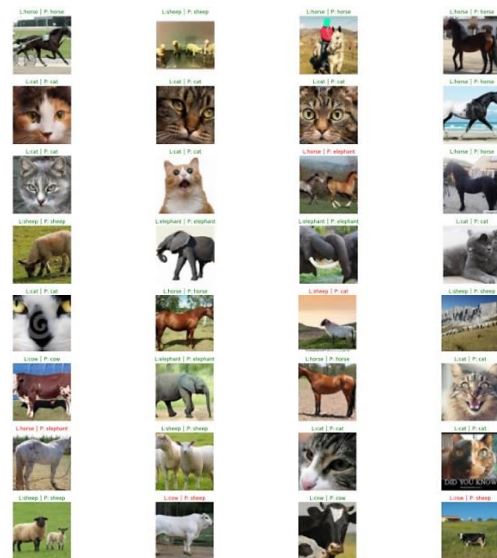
L:horse | P: horse
L:sheep | P: sheep
L:horse | P: horse
L:horse | P: horse

L:cat | P: cat
L:cat | P: cat
L:cat | P: cat
L:horse | P: horse

L:cat | P: cat
L:cat | P: cat
L:horse | P: elephant
L:horse | P: horse

L:sheep | P: sheep
L:elephant | P: elephant
L:elephant | P: elephant
L:cat | P: cat

L:cat | P: cat
L:horse | P: horse
L:sheep | P: cat
L:sheep | P: sheep

L:cow | P: cow
L:elephant | P: elephant
L:horse | P: horse
L:cat | P: cat

L:horse | P: elephant
L:sheep | P: sheep
L:cat | P: cat
L:cat | P: cat

DID YOU KNOW

L:sheep | P: sheep
L:cow | P: sheep
L:cow | P: cow
L:cow | P: sheep